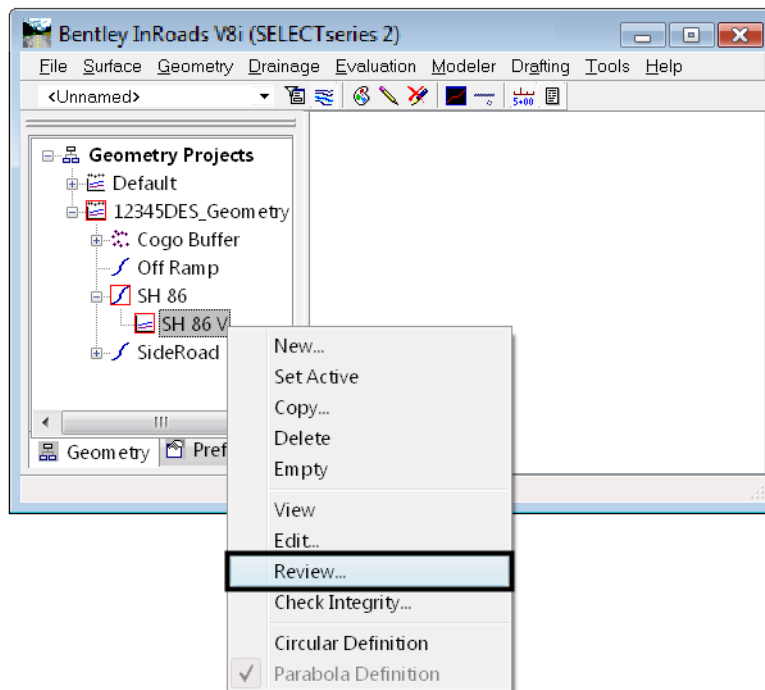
Bentley InRoads V8i (SELECTseries 2)

File Surface Geometry Drainage Evaluation Modeler Drafting Tools Help

<Unnamed>

5+00

Geometry Projects
Default
12345DES_Geometry
Cogo Buffer
Off Ramp
SH 86
SH 86 V
SideRoad

III

Geometry Pref

New...
Set Active
Copy...
Delete
Empty
View
Edit...
Review...
Check Integrity...
Circular Definition
Parabola Definition